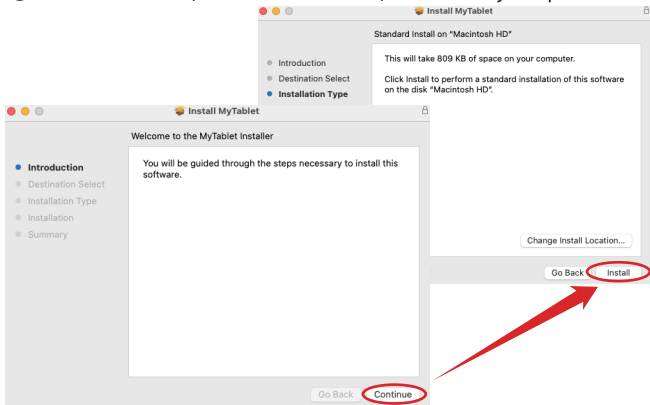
Install MyTablet

Standard Install on "Macintosh HD"

Introduction
Destination Select
Installation Type

This will take 809 KB of space on your computer.

Click Install to perform a standard installation of this software on the disk "Macintosh HD".

Change Install Location...

Go Back
Install

Install MyTablet

Welcome to the MyTablet Installer

Introduction
Destination Select
Installation Type
Installation
Summary

You will be guided through the steps necessary to install this software.

Go Back
Continue